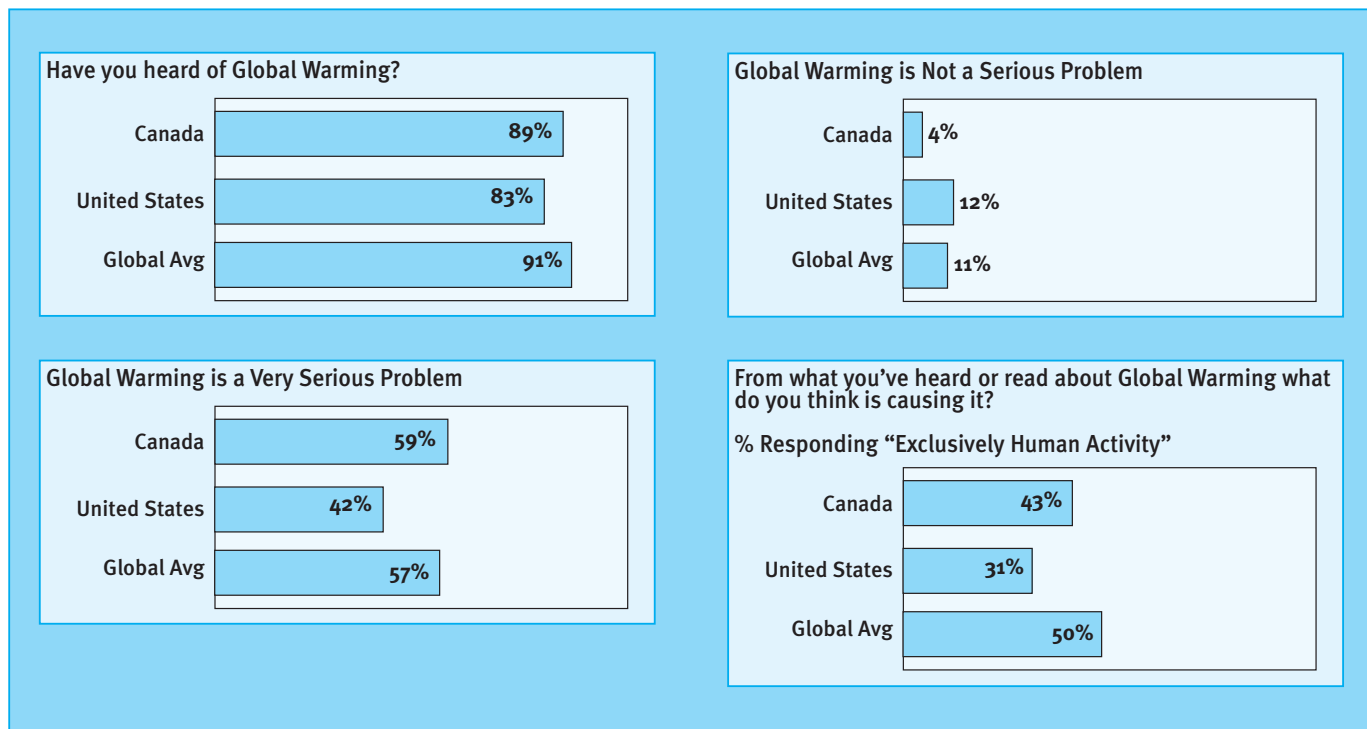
Have you heard of Global Warming?

Canada 89%
United States 83%
Global Avg 91%

Global Warming is Not a Serious Problem

Canada 4%
United States 12%
Global Avg 11%

Global Warming is a Very Serious Problem

Canada 59%
United States 42%
Global Avg 57%

From what you've heard or read about Global Warming what do you think is causing it?

% Responding "Exclusively Human Activity"

Canada 43%
United States 31%
Global Avg 50%